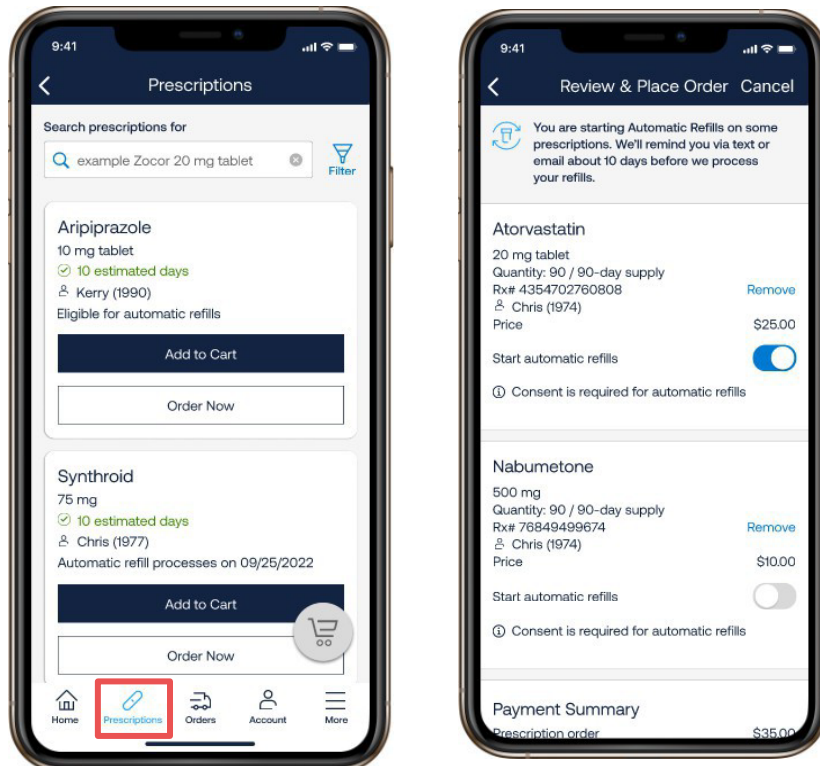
9:41

Prescriptions

Search prescriptions for

example Zocor 20 mg tablet

Filter

Aripiprazole
10 mg tablet
10 estimated days
Kerry (1990)
Eligible for automatic refills

Add to Cart

Order Now

Synthroid
75 mg
10 estimated days
Chris (1977)
Automatic refill processes on 09/25/2022

Add to Cart

Order Now

Home
Prescriptions
Orders
Account
More

9:41

Review & Place Order Cancel

You are starting Automatic Refills on some prescriptions. We'll remind you via text or email about 10 days before we process your refills.

Atorvastatin
20 mg tablet
Quantity: 90 / 90-day supply
Rx# 4354702760808
Remove
Chris (1974)
Price
$25.00

Start automatic refills

Consent is required for automatic refills

Nabumetone
500 mg
Quantity: 90 / 90-day supply
Rx# 76849499674
Remove
Chris (1974)
Price
$10.00

Start automatic refills

Consent is required for automatic refills

Payment Summary
Prescription order
$35.00